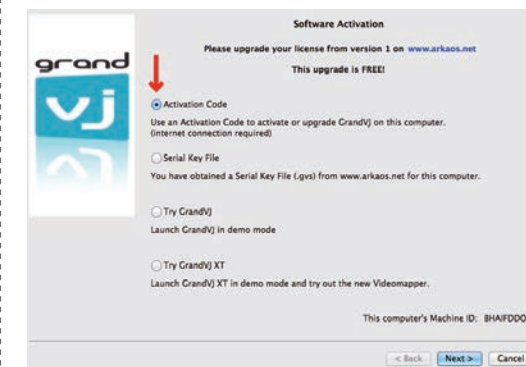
grand
vj

Software Activation

Please upgrade your license from version 1 on www.arkaos.net

This upgrade is FREE!

Activation Code

Use an Activation Code to activate or upgrade GrandVJ on this computer. (internet connection required)

Serial Key File

You have obtained a Serial Key File (.gvs) from www.arkaos.net for this computer.

Try GrandVJ

Launch GrandVJ in demo mode

Try GrandVJ XT

Launch GrandVJ XT in demo mode and try out the new Videomapper.

This computer's Machine ID: BHAIFDDO

< Back | Next > | Cancel